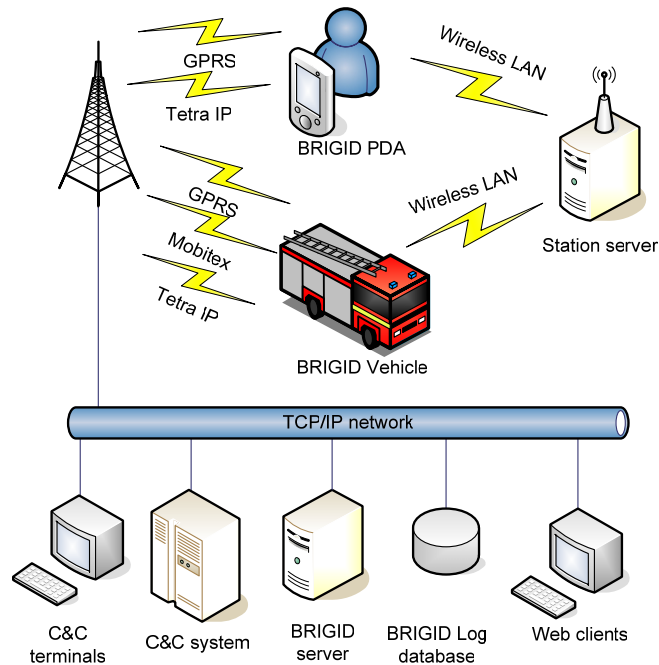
GPRS

Tetra IP

BRIGID PDA

Wireless LAN

Station server

GPRS

Mobitex

Tetra IP

Wireless LAN

BRIGID Vehicle

TCP/IP network

C&C terminals

C&C system

BRIGID server

BRIGID Log database

Web clients